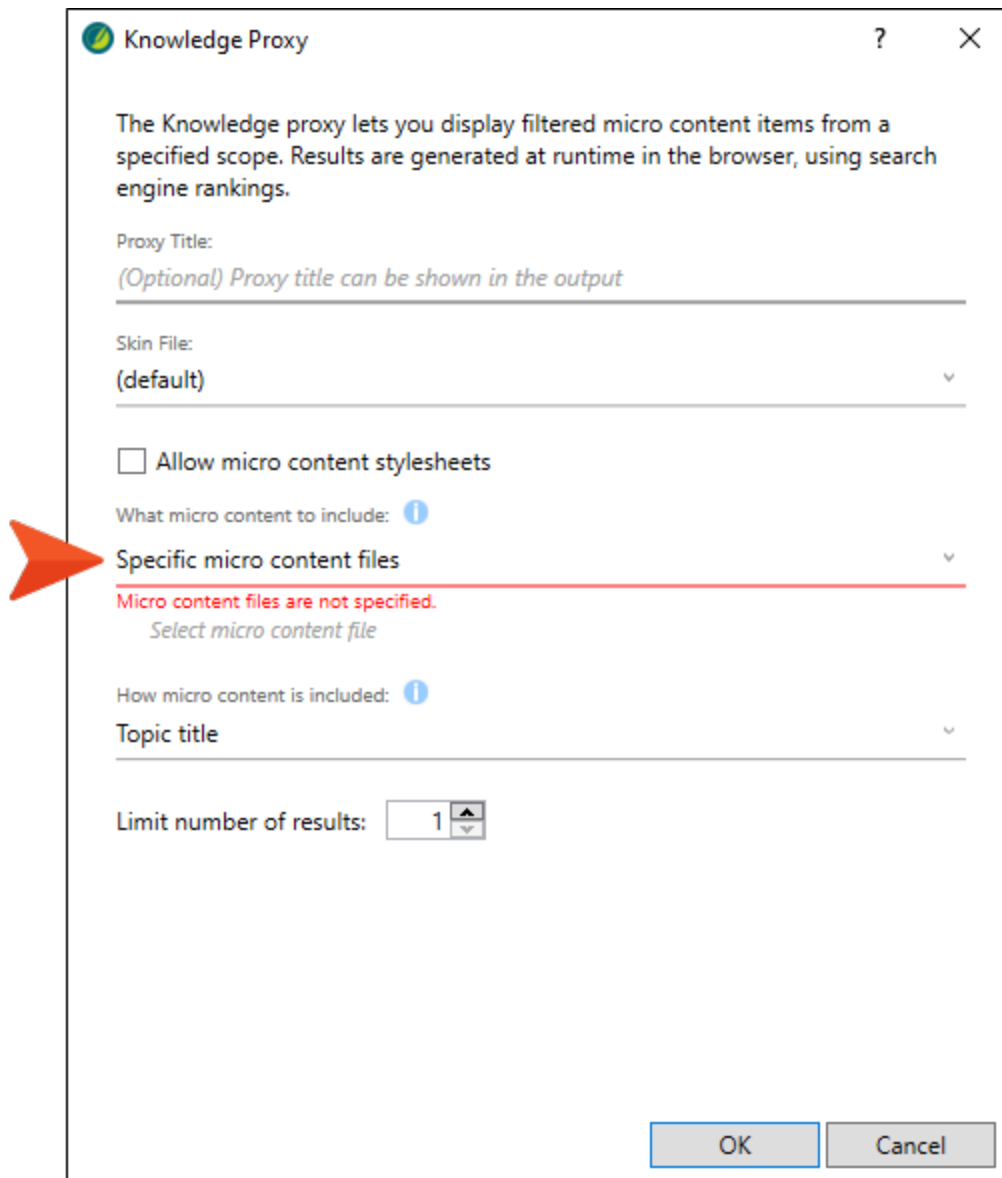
Knowledge Proxy

?

The Knowledge proxy lets you display filtered micro content items from a specified scope. Results are generated at runtime in the browser, using search engine rankings.

Proxy Title:

(Optional) Proxy title can be shown in the output

Skin File:

(default)

Allow micro content stylesheets

What micro content to include:

Specific micro content files

Micro content files are not specified.

Select micro content file

How micro content is included:

Topic title

Limit number of results: 1

OK

Cancel